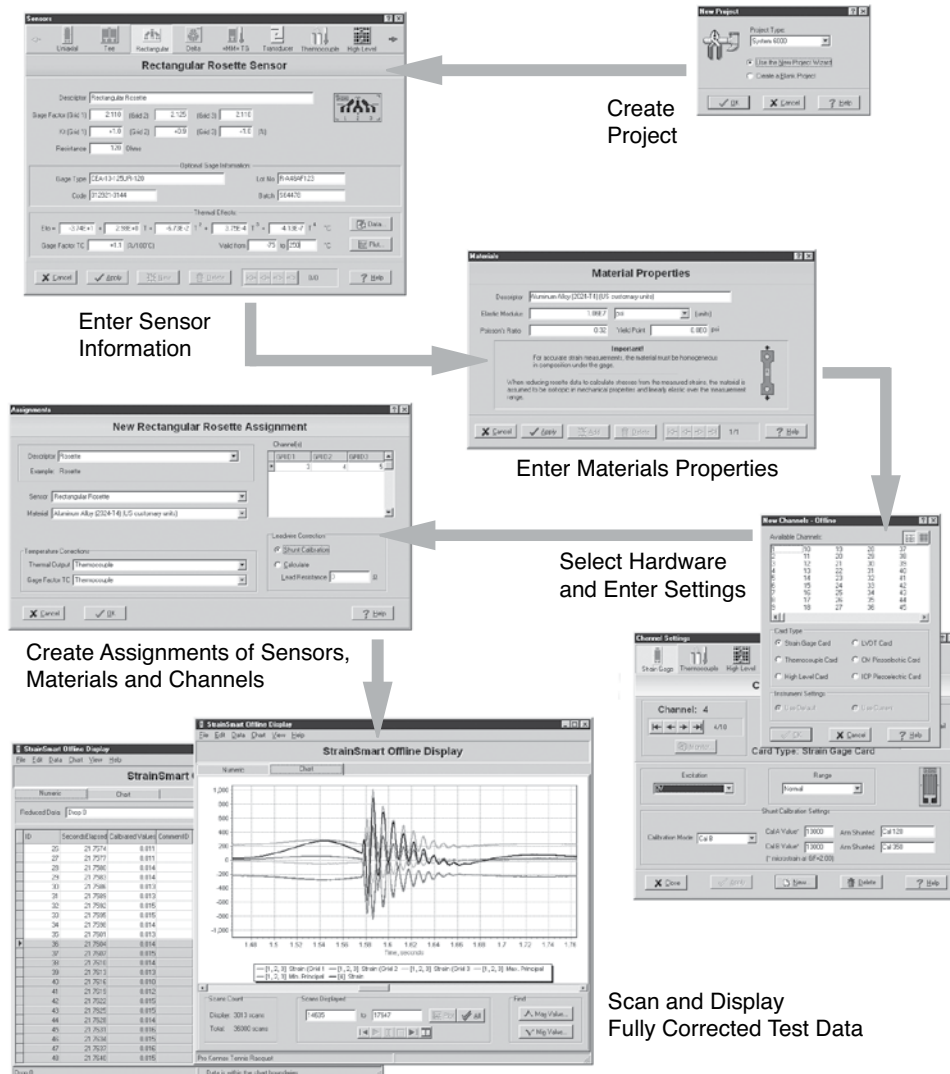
Sensors

Uniaxial Tee Rectangular Delta +MM+ TS Transducer Thermocouple High Level

Rectangular Rosette Sensor

Descriptor Rectangular Rosette

Gage Factor (Grid 1) 2.110 (Grid 2) 2.125 (Grid 3) 2.110

Kt (Grid 1) +1.0 (Grid 2) +0.9 (Grid 3) -1.0 (%)

Resistance 120 Ohms

Optional Gage Information

Gage Type CEA-13-125UR-120

Lot No R-A45AF123

Code 312321-3144

Batch 584470

Thermal Effects

Cancel Apply Help

Create Project

New Project

Project Type: System 6000

Use the New Project Wizard

Create a Blank Project

OK Cancel Help

Enter Sensor Information

Materials

Material Properties

Descriptor Aluminum Alloy (2024-T4) (US customary units)

Elastic Modulus 1.06E7 psi

Poisson's Ratio 0.32 Yield Point 0.0E0 psi

Important!

Cancel Apply Help

Enter Materials Properties

Assignments

New Rectangular Rosette Assignment

Descriptor Rosette

Example: Rosette

Sensor Rectangular Rosette

Material Aluminum Alloy (2024-T4) (US customary units)

Channel(s)

Temperature Corrections

Thermal Output Thermocouple

Gage Factor TC Thermocouple

Leadwire Correction

Shunt Calibration

Calculate

Cancel OK Help

Select Hardware and Enter Settings

New Channels - Offline

Available Channels

Card Type

Strain Gage Card LVDT Card

Thermocouple Card Chr Piezoelectric Card

High Level Card ICP Piezoelectric Card

Cancel Help

Channel Settings

Strain Gage Thermocouple High Level

Channel: 4

Card Type: Strain Gage Card

Excitation

Range

Normal

Shunt Calibration Settings

Calibration Mode Cal B

Close Apply New... Delete Help

Create Assignments of Sensors, Materials and Channels

StrainSmart Offline Display

File Edit Data Chart View Help

StrainSmart Offline Display

Numeric Chart

Time, seconds

Scans Count

Scans Displayed

Find

Max Value...

Min Value...

Pro Kennex Tennis Racquet

Scan and Display Fully Corrected Test Data